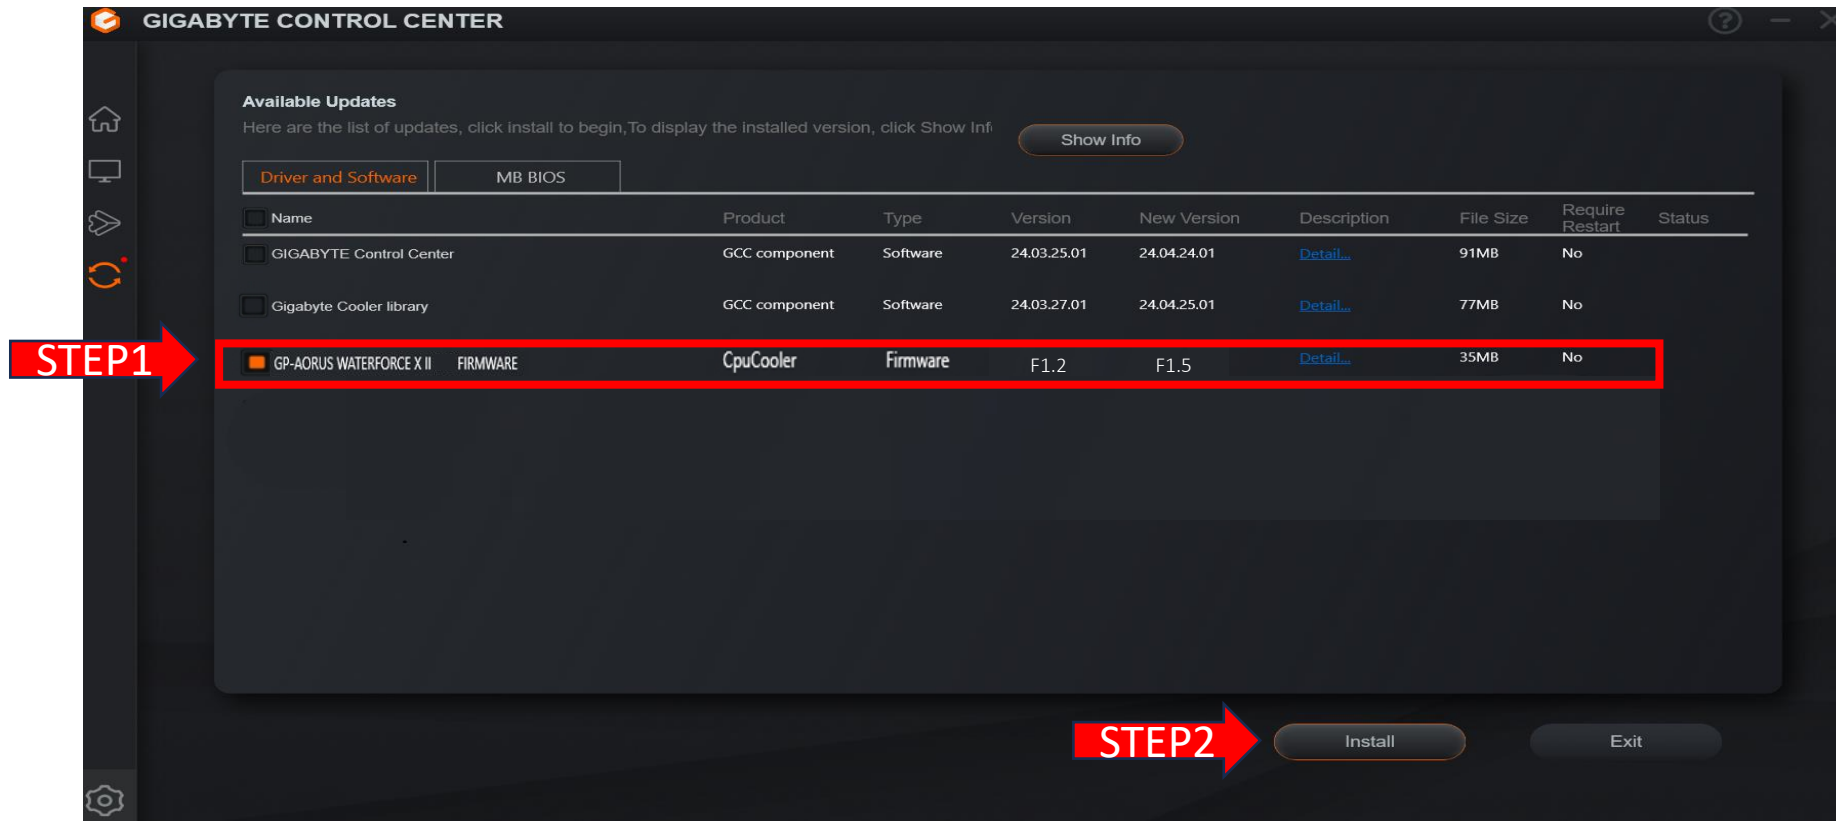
GIGABYTE CONTROL CENTER

Available Updates

Here are the list of updates, click install to begin,To display the installed version, click Show Inf

Show Info

Driver and Software

MB BIOS

| Name | Product | Type | Version | New Version | Description | File Size | Require Restart | Status |
|---|---|---|---|---|---|---|---|---|
| GIGABYTE Control Center | GCC component | Software | 24.03.25.01 | 24.04.24.01 | Detail... | 91MB | No | |
| Gigabyte Cooler library | GCC component | Software | 24.03.27.01 | 24.04.25.01 | Detail... | 77MB | No | |
| GP-AORUS WATERFORCE X II FIRMWARE | CpuCooler | Firmware | F1.2 | F1.5 | Detail... | 35MB | No | |

STEP1

STEP2

Install

Exit